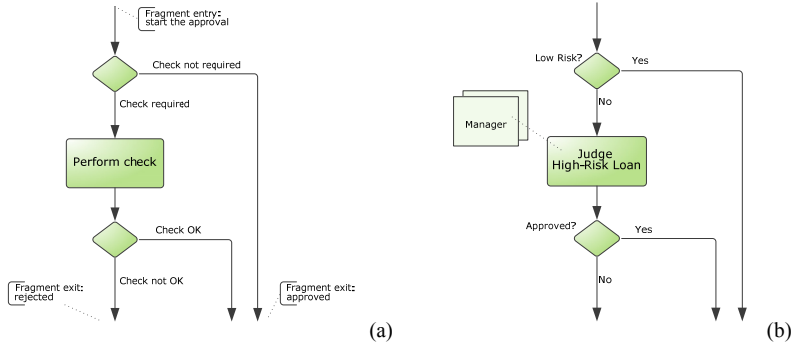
Fragment entry: start the approval

Check not required

Check required

Perform check

Check OK

Check not OK

Fragment exit: rejected

Fragment exit: approved

(a)

Low Risk?

Yes

No

Manager

Judge High-Risk Loan

Approved?

Yes

No

(b)